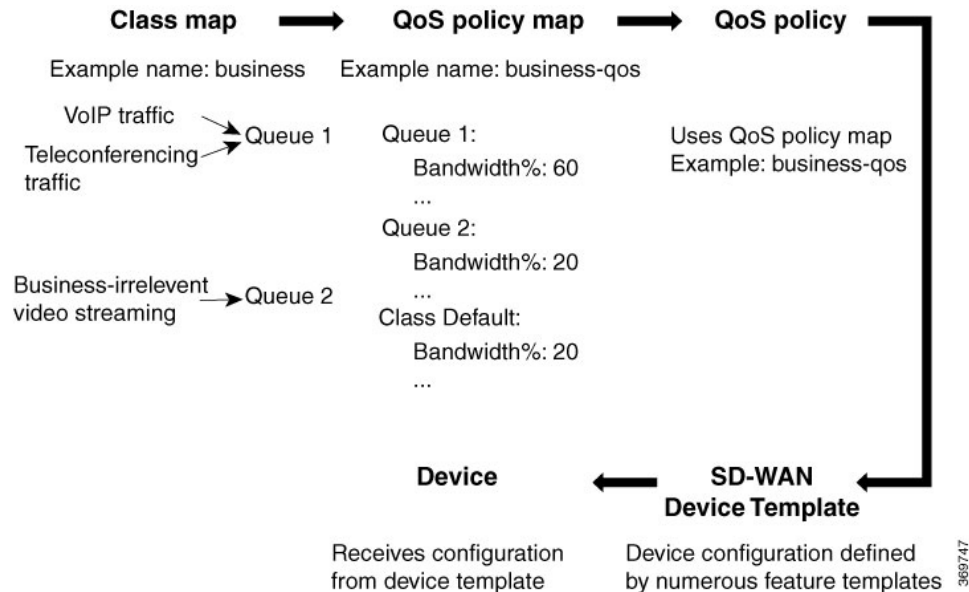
Class map

Example name: business

VoIP traffic
Teleconferencing traffic
Queue 1

Business-irrelevent video streaming
Queue 2

QoS policy map

Example name: business-qos

Queue 1:
Bandwidth%: 60
...
Queue 2:
Bandwidth%: 20
...
Class Default:
Bandwidth%: 20
...

QoS policy

Uses QoS policy map
Example: business-qos

SD-WAN
Device Template

Device configuration defined by numerous feature templates

Device

Receives configuration from device template

369747